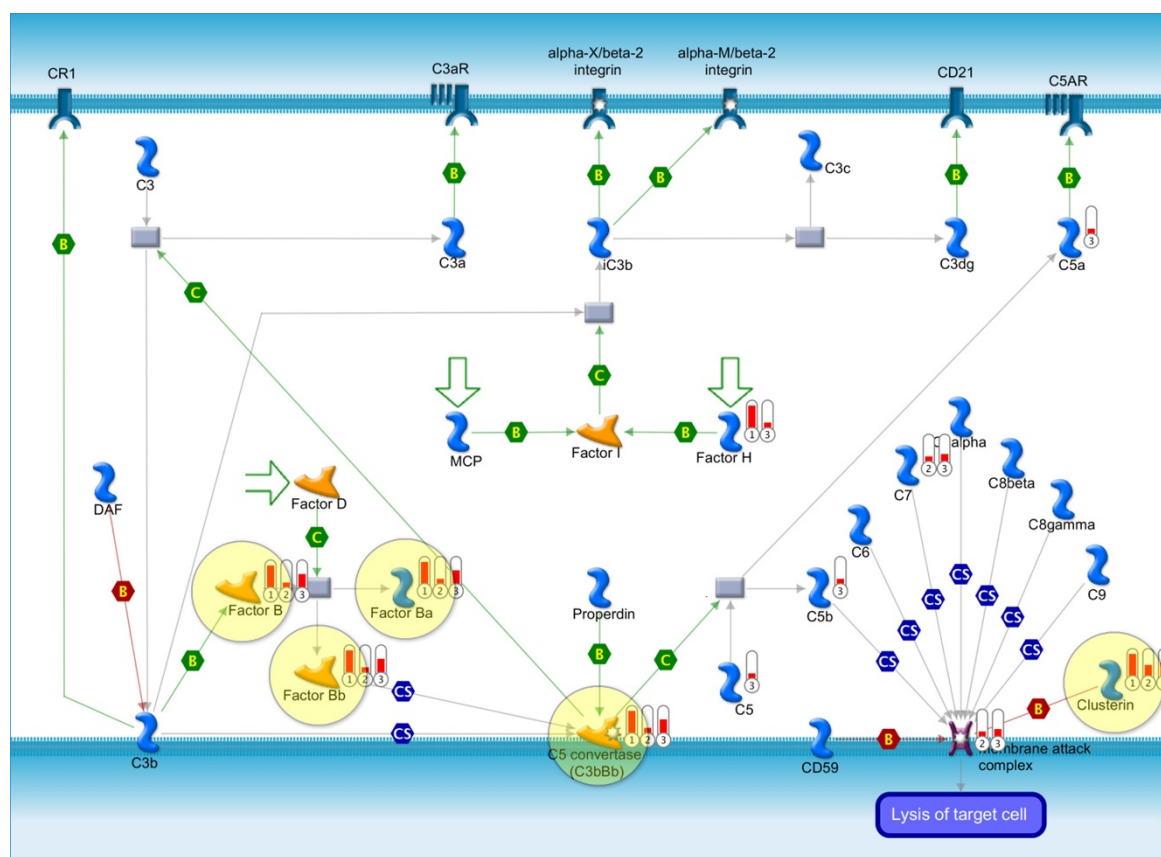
CR1
C3aR
alpha-X/beta-2 integrin
alpha-M/beta-2 integrin
CD21
C5AR

C3
B
B
B
B
B
C3c
B
C3a
iC3b
C3dg
C5a
3
C

C
MCP
B
Factor I
B
Factor H
1
3

alpha
2
3
C7
C8beta
DAF
Factor D
C8gamma
C
C6
CS
B
1
2
3
1
2
3
Factor B
Factor Ba
Properdin
CS
3
C5b
C9
CS
CS
B
B
C
CS
Factor Bb
1
2
3
CS
3
C5
1
2
3
Clusterin
CS
1
2
3
B
2
3
C3b
C5 convertase (C3bBb)
CD59
Membrane attack complex
Lysis of target cell